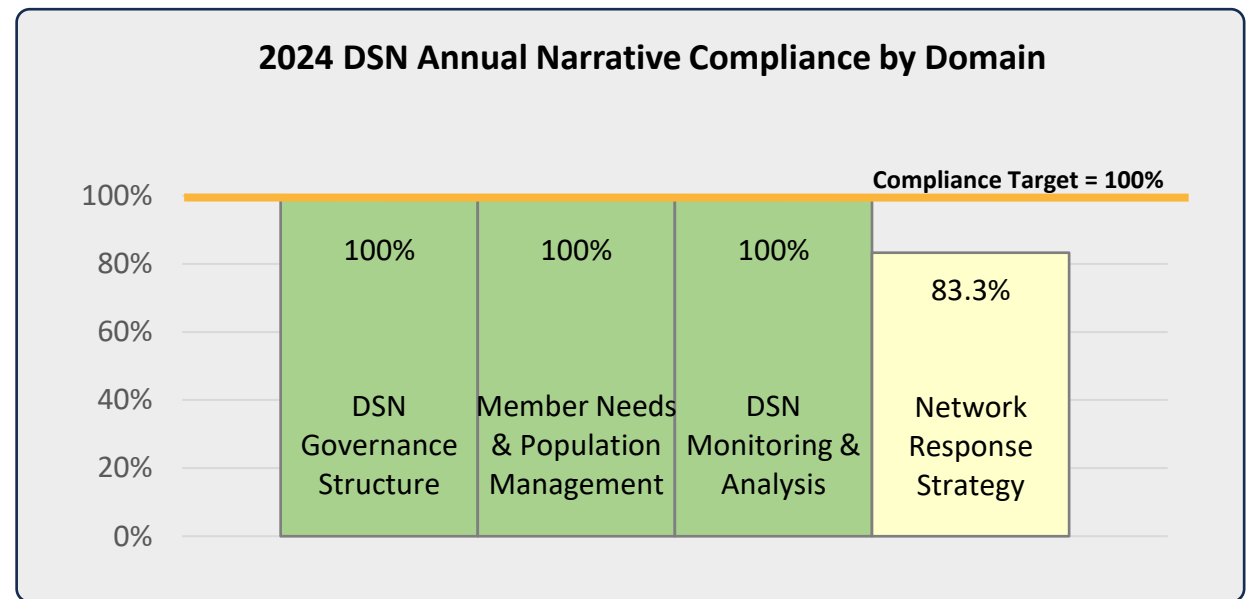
2024 DSN Annual Narrative Compliance by Domain

Compliance Target = 100%

100%
80%
60%
40%
20%
0%

100%
DSN Governance Structure

100%
Member Needs & Population Management

100%
DSN Monitoring & Analysis

83.3%
Network Response Strategy